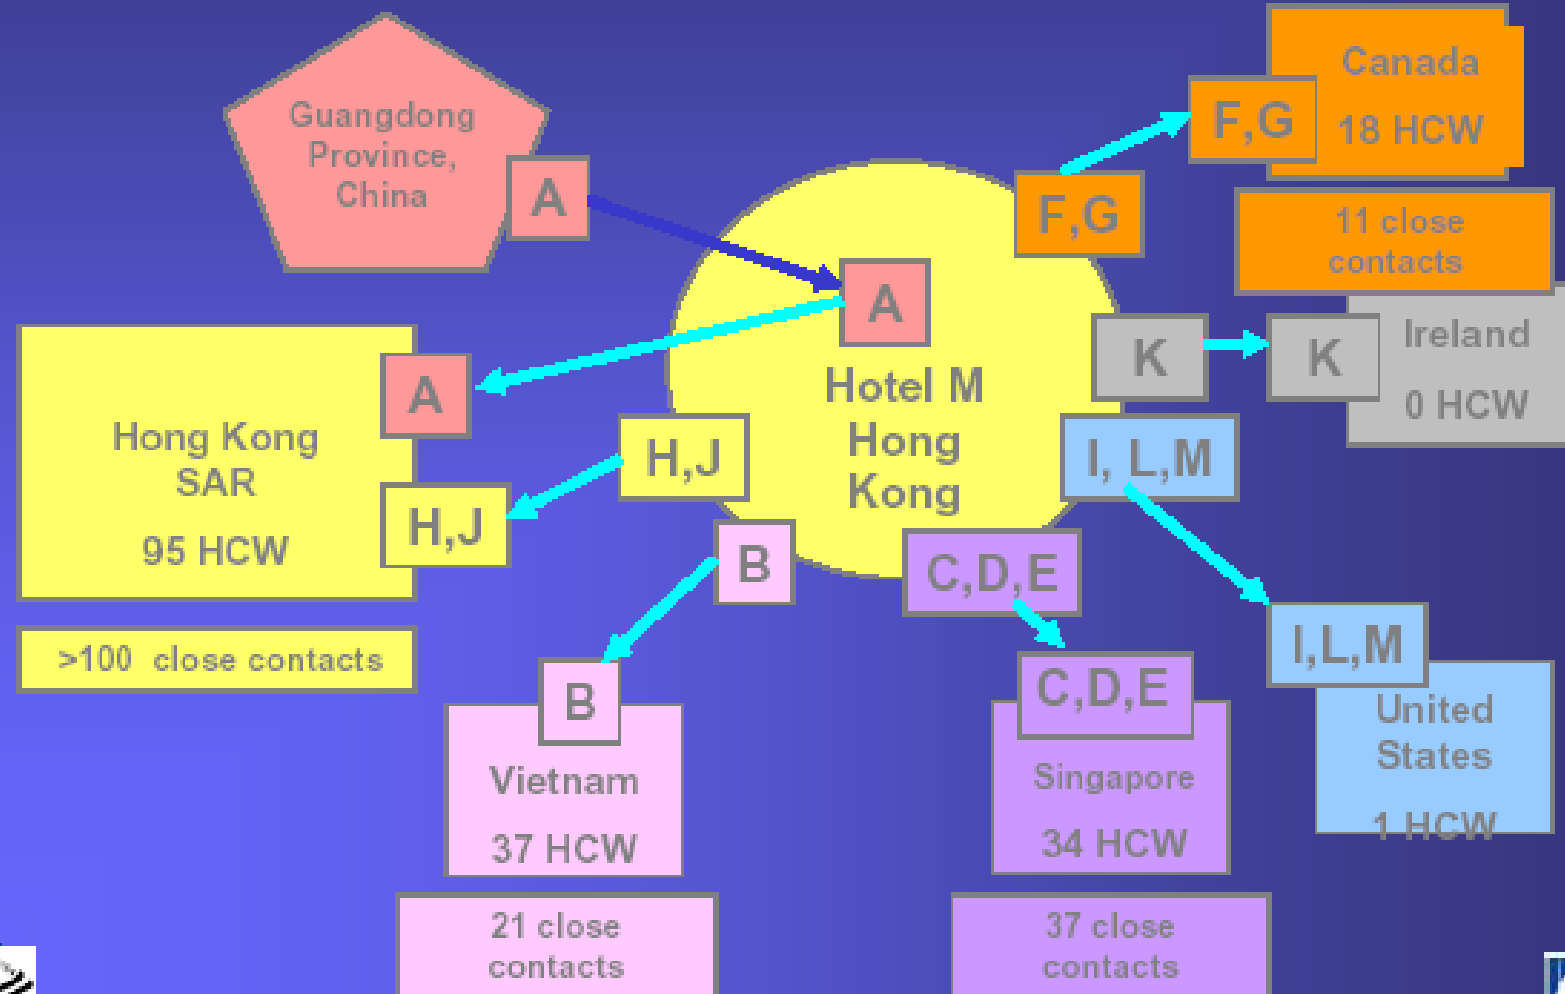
Guangdong Province, China

A

Canada
18 HCW

F,G

F,G

11 close contacts

A

Hotel M
Hong
Kong

K

K

Ireland
0 HCW

A

Hong Kong SAR
95 HCW

H,J

H,J

I, L,M

>100 close contacts

B

C,D,E

B

Vietnam
37 HCW

C,D,E

Singapore
34 HCW

I,L,M

United States
1 HCW

21 close contacts

37 close contacts